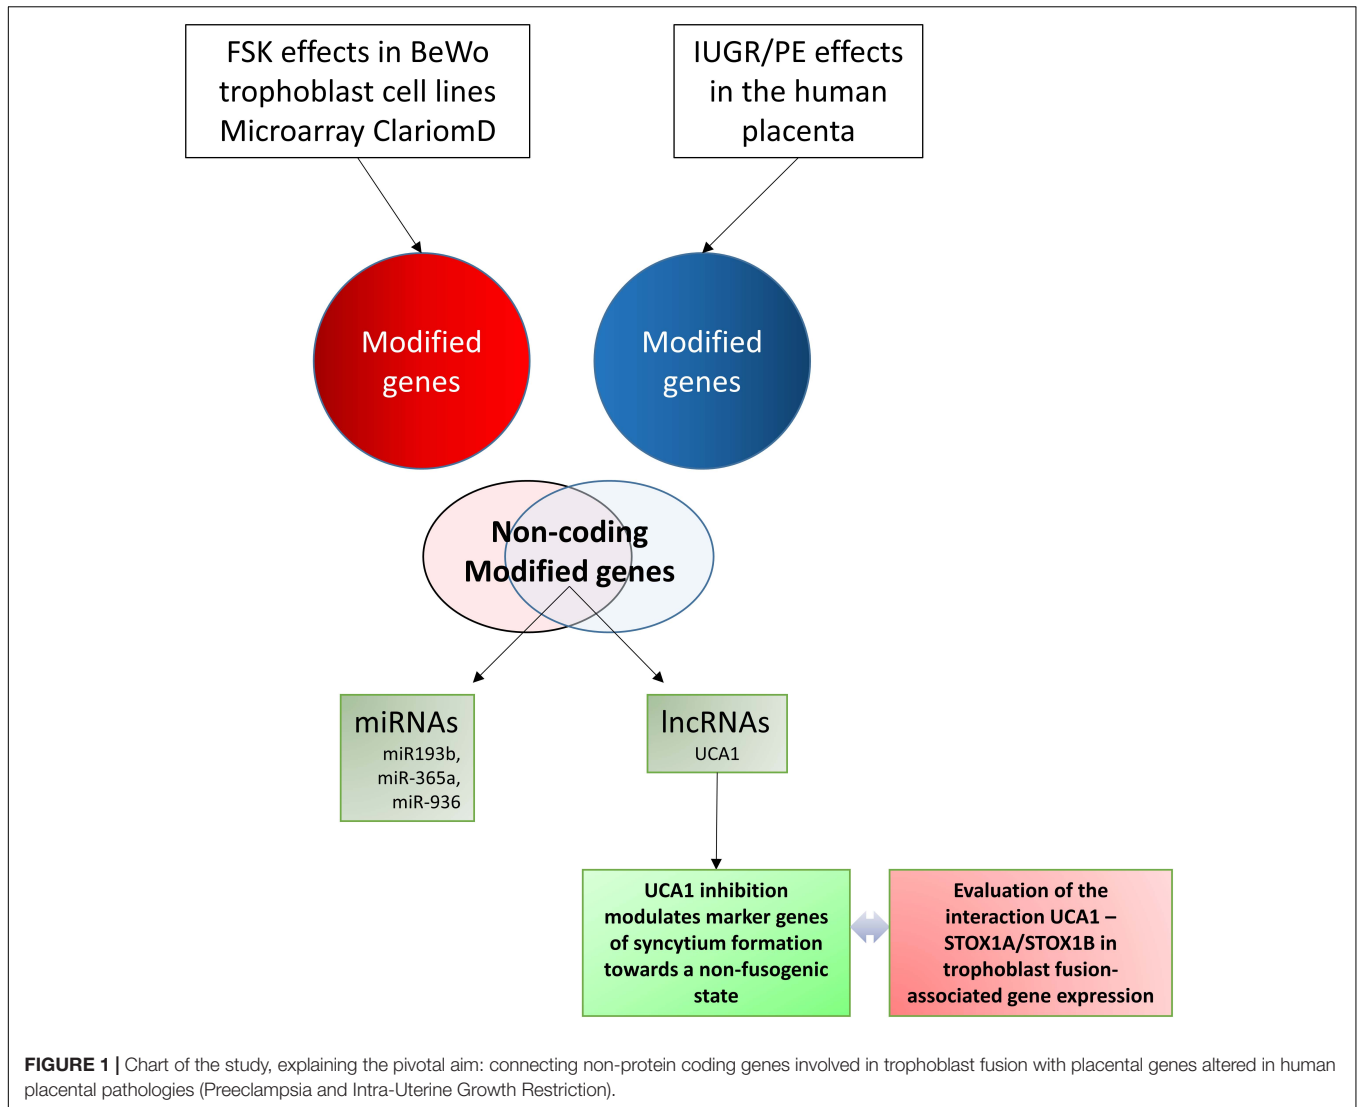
FSK effects in BeWo trophoblast cell lines Microarray ClariomD

IUGR/PE effects in the human placenta

Modified genes

Modified genes

Non-coding Modified genes

miRNAs
miR193b,
miR-365a,
miR-936

lncRNAs
UCA1

UCA1 inhibition modulates marker genes of syncytium formation towards a non-fusogenic state

Evaluation of the interaction UCA1 – STOX1A/STOX1B in trophoblast fusion-associated gene expression

**FIGURE 1 |** Chart of the study, explaining the pivotal aim: connecting non-protein coding genes involved in trophoblast fusion with placental genes altered in human placental pathologies (Preeclampsia and Intra-Uterine Growth Restriction).